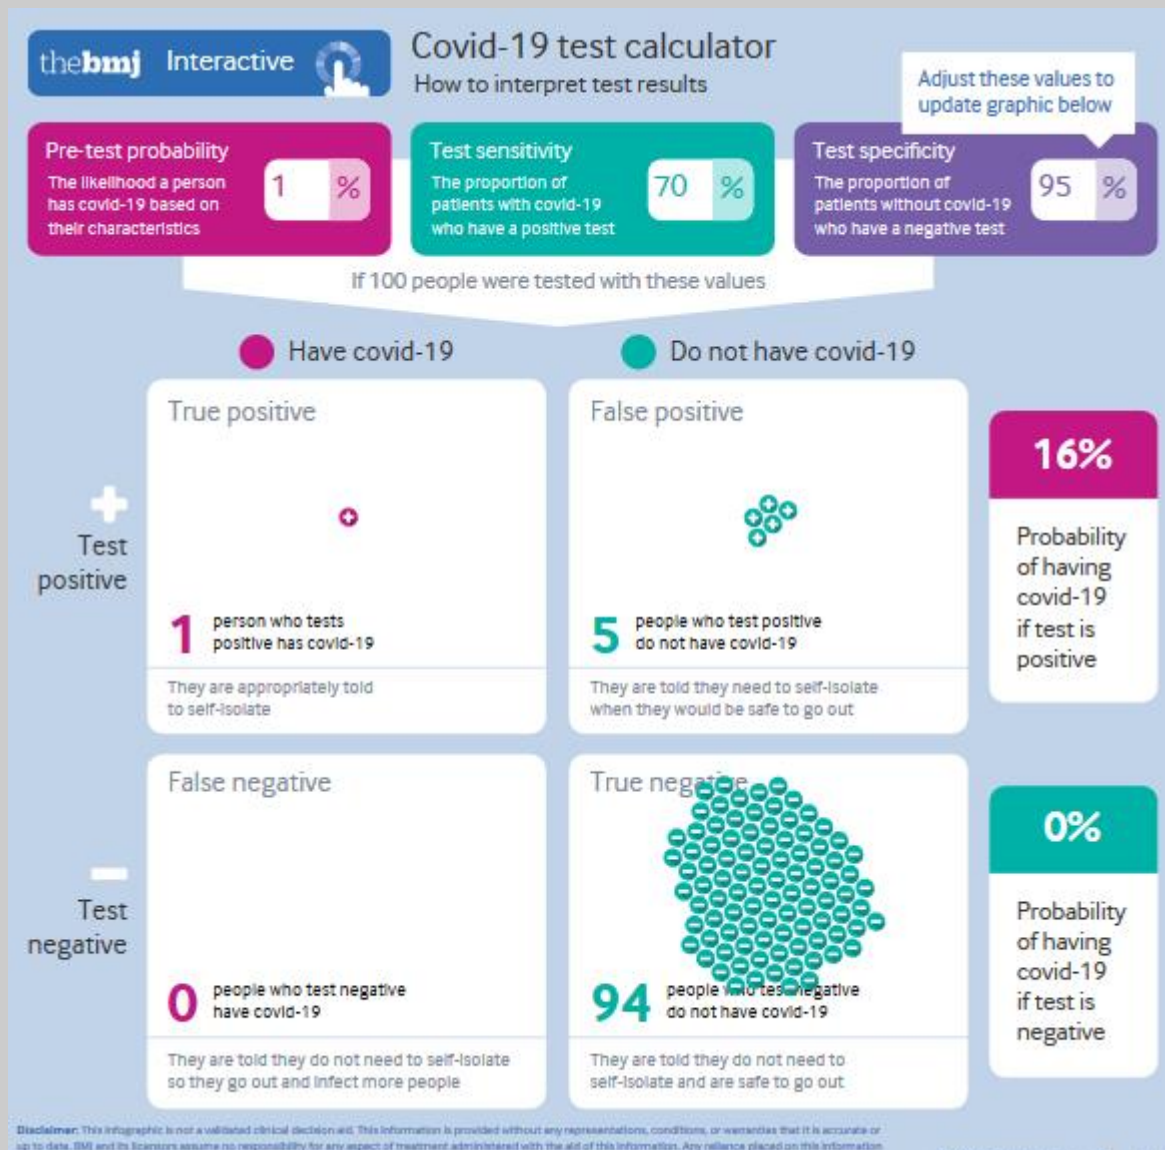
thebmj Interactive

Covid-19 test calculator
How to interpret test results

Adjust these values to update graphic below

Pre-test probability
The likelihood a person has covid-19 based on their characteristics
1 %

Test sensitivity
The proportion of patients with covid-19 who have a positive test
70 %

Test specificity
The proportion of patients without covid-19 who have a negative test
95 %

If 100 people were tested with these values

Have covid-19

Do not have covid-19

+ Test positive

True positive
1 person who tests positive has covid-19
They are appropriately told to self-isolate

False positive
5 people who test positive do not have covid-19
They are told they need to self-isolate when they would be safe to go out

16%
Probability of having covid-19 if test is positive

− Test negative

False negative
0 people who test negative have covid-19
They are told they do not need to self-isolate so they go out and infect more people

True nega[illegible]
94 people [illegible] negative do not have covid-19
They are told they do not need to self-isolate and are safe to go out

0%
Probability of having covid-19 if test is negative

Disclaimer: This infographic is not a validated clinical decision aid. This information is provided without any representations, conditions, or warranties that it is accurate or up to date. BMJ and its licensors assume no responsibility for any aspect of treatment administered with the aid of this information. Any reliance placed on this information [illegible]